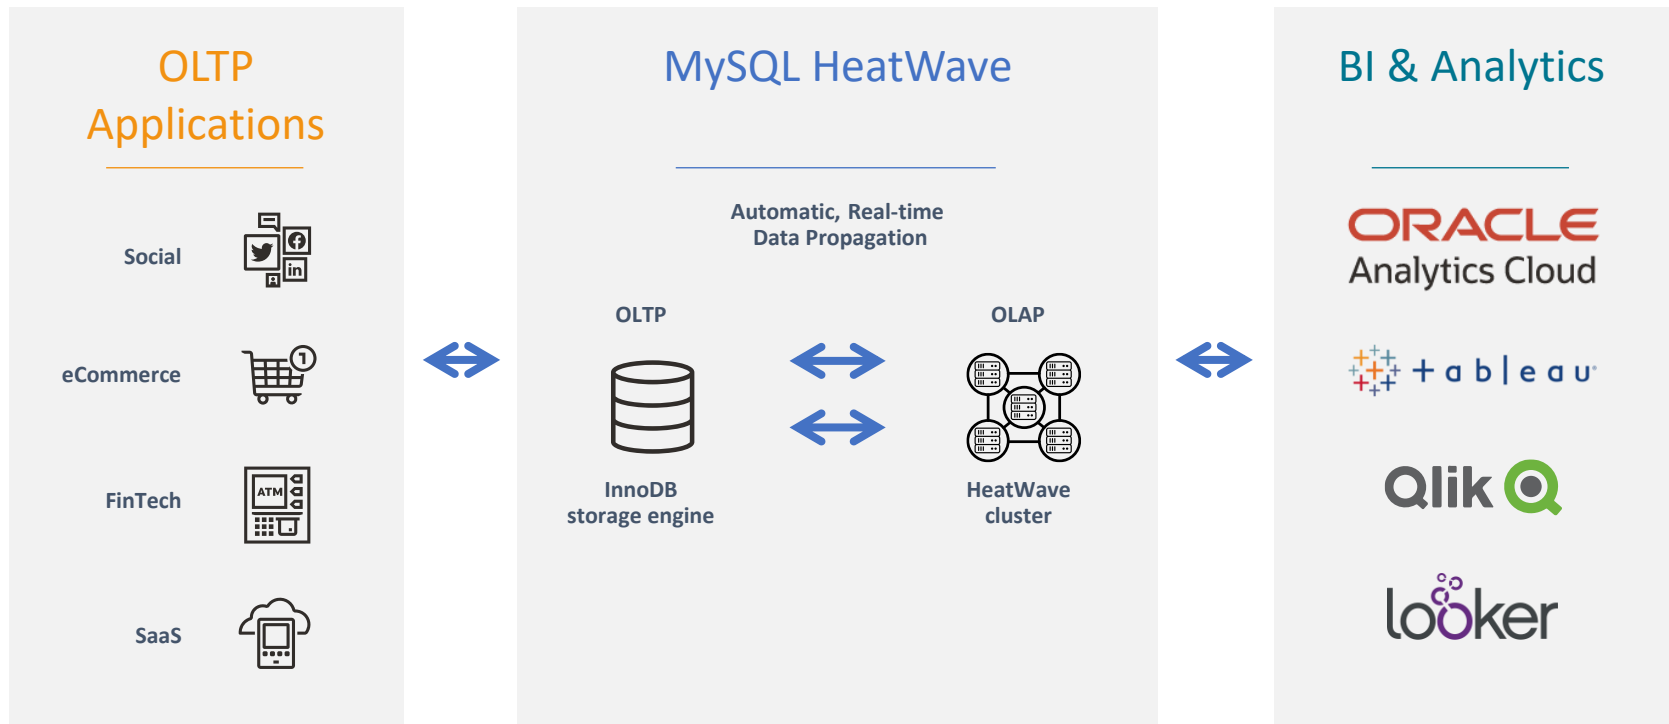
OLTP Applications

Social

eCommerce

FinTech

SaaS

MySQL HeatWave

Automatic, Real-time Data Propagation

OLTP

InnoDB storage engine

OLAP

HeatWave cluster

BI & Analytics

ORACLE Analytics Cloud

+ a b | e a u

Qlik

looker